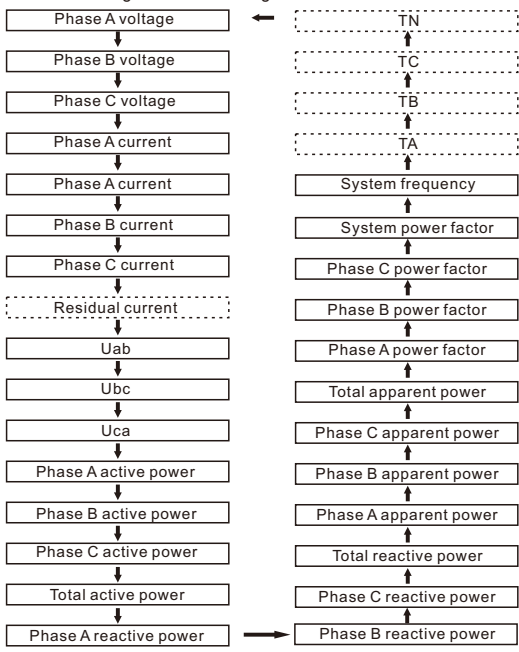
Phase A voltage
Phase B voltage
Phase C voltage
Phase A current
Phase A current
Phase B current
Phase C current
Residual current
Uab
Ubc
Uca
Phase A active power
Phase B active power
Phase C active power
Total active power
Phase A reactive power

Phase B reactive power
Phase C reactive power
Total reactive power
Phase A apparent power
Phase B apparent power
Phase C apparent power
Total apparent power
Phase A power factor
Phase B power factor
Phase C power factor
System power factor
System frequency
TA
TB
TC
TN